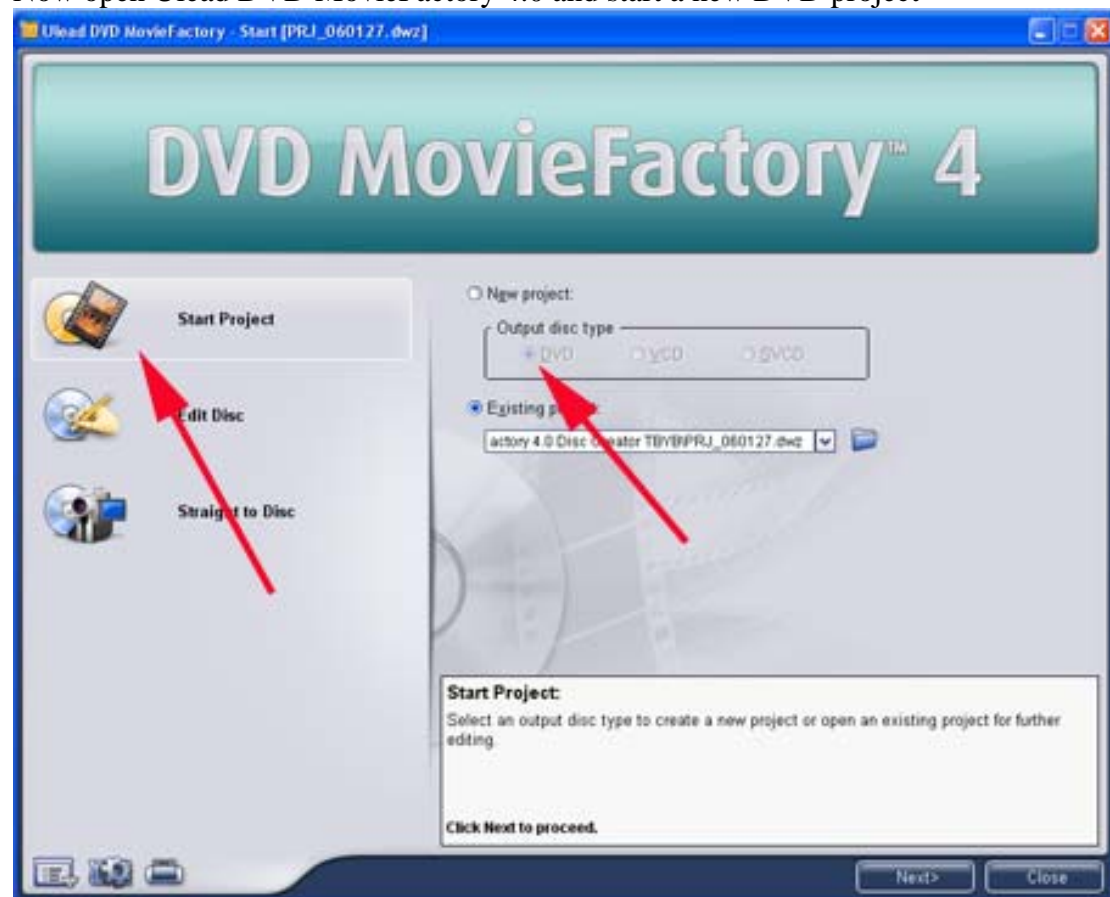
Now open Ulead DVD MovieFactory 4.0 and start a new DVD project

Ulead DVD MovieFactory - Start [PRJ_060127.dwz]

DVD MovieFactory™ 4

Start Project

Edit Disc

Straight to Disc

New project:

Output disc type

DVD

VCD

SVCD

Existing project:

actory 4.0 Disc Creator TBYB\PRJ_060127.dwz

Start Project:

Select an output disc type to create a new project or open an existing project for further editing.

Click Next to proceed.

Next>

Close